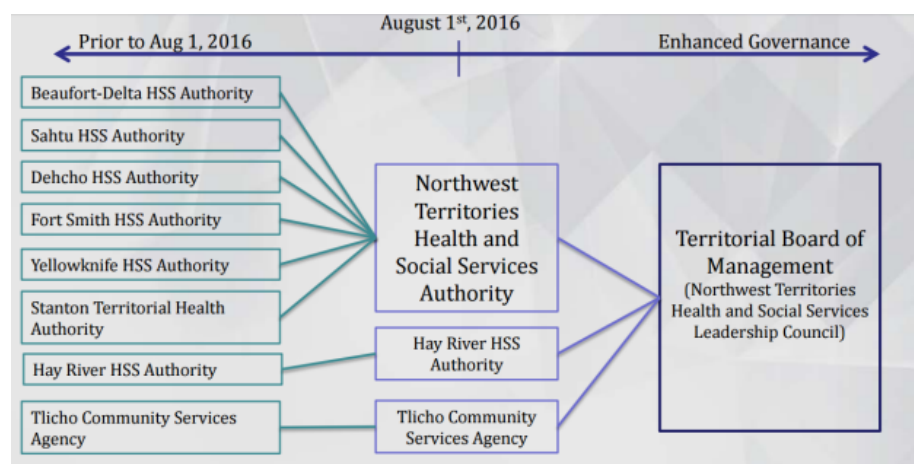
August 1$^{st}$, 2016

Prior to Aug 1, 2016

Enhanced Governance

Beaufort-Delta HSS Authority

Sahtu HSS Authority

Dehcho HSS Authority

Fort Smith HSS Authority

Yellowknife HSS Authority

Stanton Territorial Health Authority

Hay River HSS Authority

Tlicho Community Services Agency

Northwest Territories Health and Social Services Authority

Hay River HSS Authority

Tlicho Community Services Agency

Territorial Board of Management (Northwest Territories Health and Social Services Leadership Council)